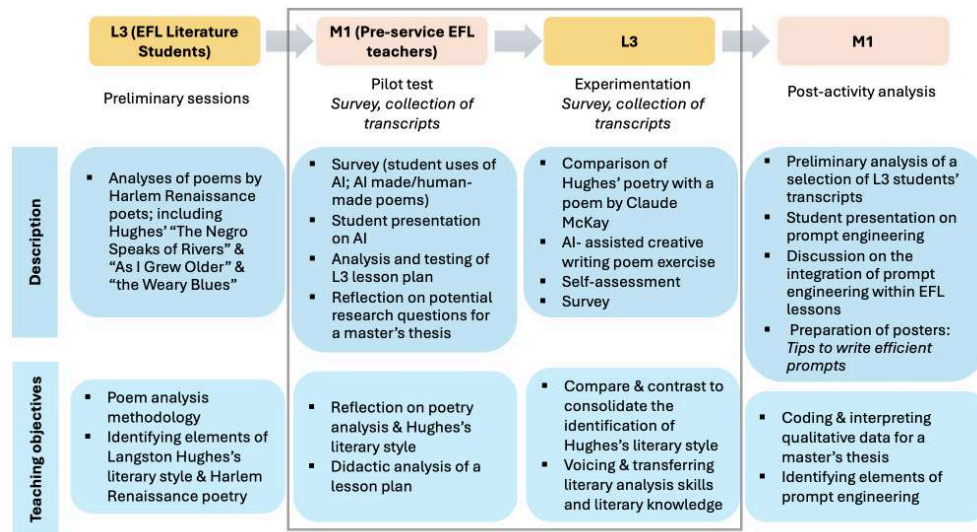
L3 (EFL Literature Students)

Preliminary sessions

M1 (Pre-service EFL teachers)

Pilot test
*Survey, collection of transcripts*

L3

Experimentation
*Survey, collection of transcripts*

M1

Post-activity analysis

Description

- Analyses of poems by Harlem Renaissance poets; including Hughes' "The Negro Speaks of Rivers" & "As I Grew Older" & "the Weary Blues"

- Survey (student uses of AI; AI made/human-made poems)
- Student presentation on AI
- Analysis and testing of L3 lesson plan
- Reflection on potential research questions for a master's thesis

- Comparison of Hughes' poetry with a poem by Claude McKay
- AI- assisted creative writing poem exercise
- Self-assessment
- Survey

- Preliminary analysis of a selection of L3 students' transcripts
- Student presentation on prompt engineering
- Discussion on the integration of prompt engineering within EFL lessons
- Preparation of posters: *Tips to write efficient prompts*

Teaching objectives

- Poem analysis methodology
- Identifying elements of Langston Hughes's literary style & Harlem Renaissance poetry

- Reflection on poetry analysis & Hughes's literary style
- Didactic analysis of a lesson plan

- Compare & contrast to consolidate the identification of Hughes's literary style
- Voicing & transferring literary analysis skills and literary knowledge

- Coding & interpreting qualitative data for a master's thesis
- Identifying elements of prompt engineering